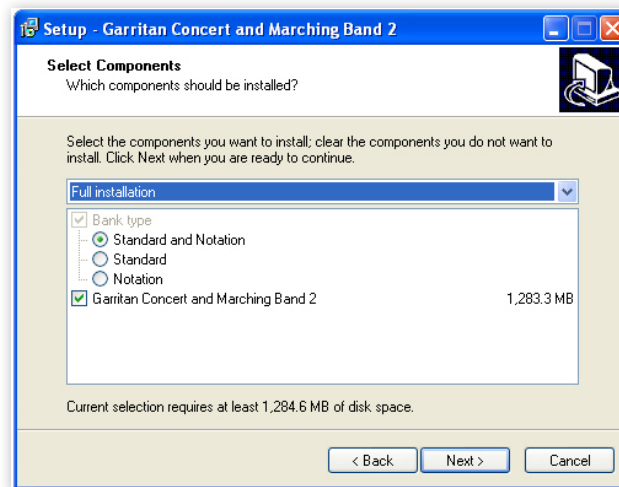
Setup - Garritan Concert and Marching Band 2

Select Components
Which components should be installed?

Select the components you want to install; clear the components you do not want to install. Click Next when you are ready to continue.

Full installation

Bank type
Standard and Notation
Standard
Notation
Garritan Concert and Marching Band 2 1,283.3 MB

Current selection requires at least 1,284.6 MB of disk space.

< Back
Next >
Cancel